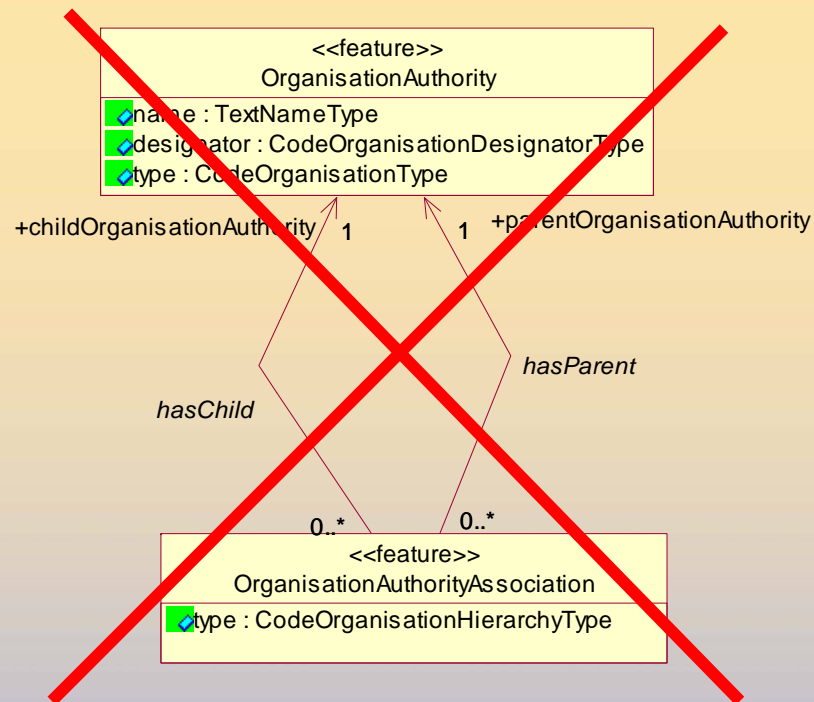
<<feature>>
OrganisationAuthority

name : TextNameType
designator : CodeOrganisationDesignatorType
type : CodeOrganisationType

+childOrganisationAuthority
1
1
+parentOrganisationAuthority

hasParent
hasChild

0..*
0..*

<<feature>>
OrganisationAuthorityAssociation

type : CodeOrganisationHierarchyType